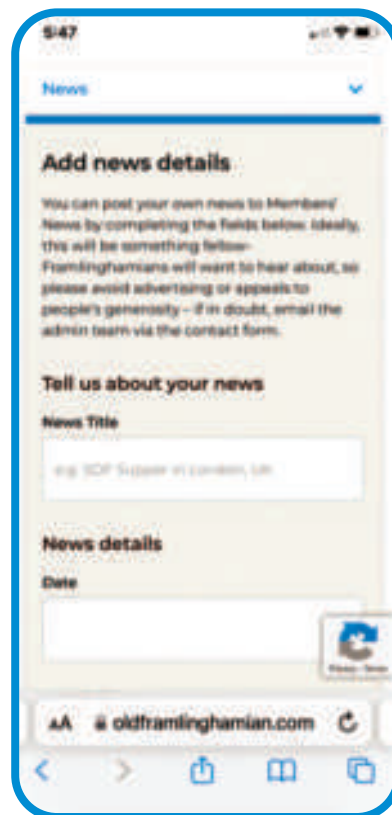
5:47

News

Add news details

You can post your own news to Members' News by completing the fields below. Ideally, this will be something fellow-Framinghamians will want to hear about, so please avoid advertising or appeals to people's generosity – if in doubt, email the admin team via the contact form.

Tell us about your news

News Title

e.g. SOF Supper in London, UK

News details

Date

Privacy - Terms

AA oldframinghamian.com